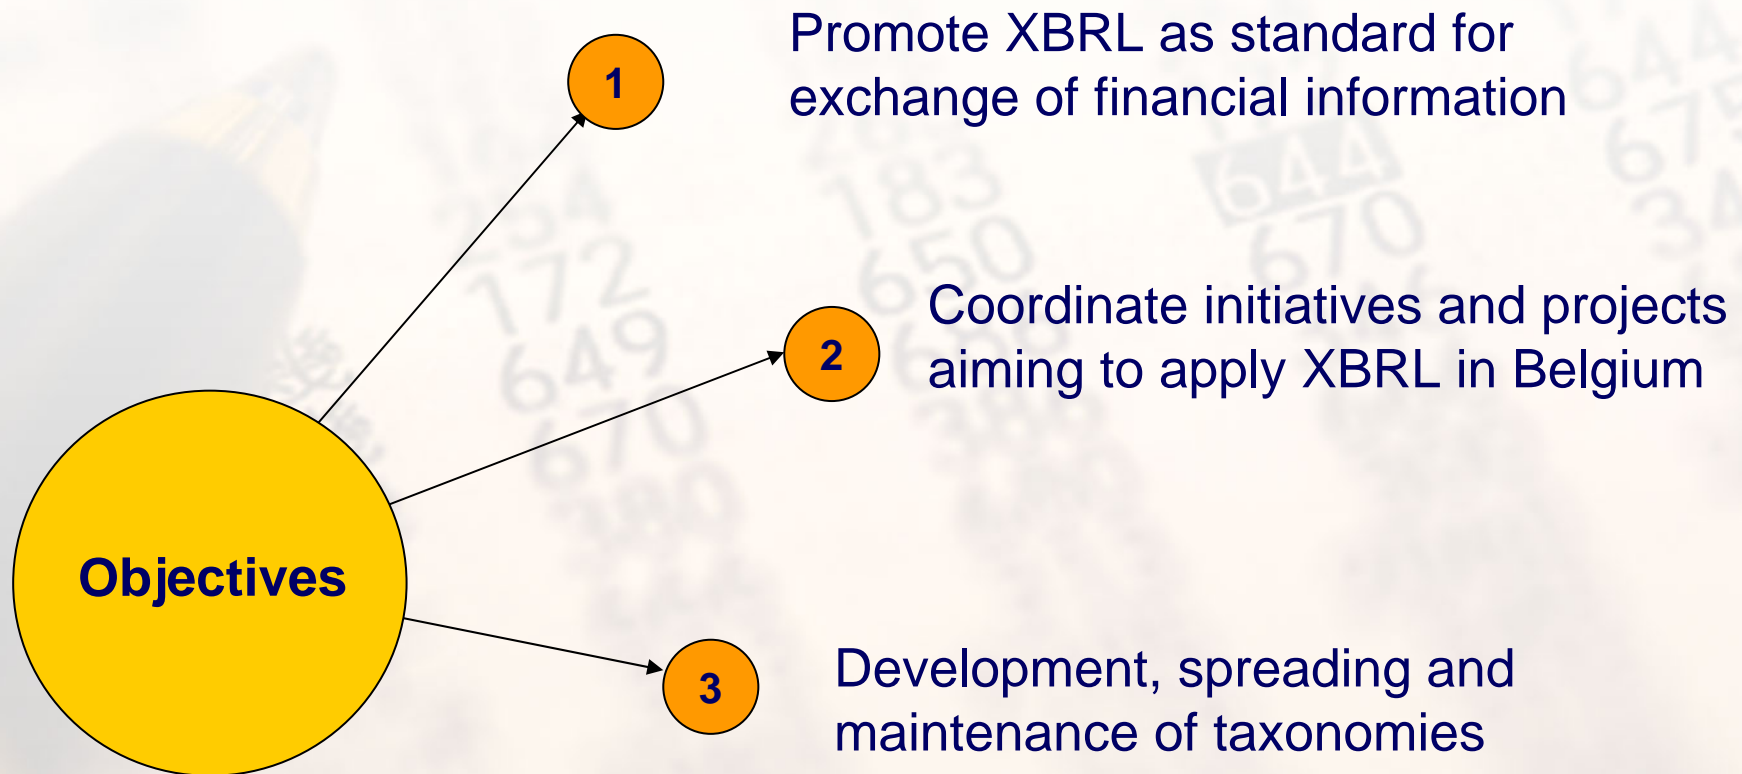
1
Promote XBRL as standard for exchange of financial information

2
Coordinate initiatives and projects aiming to apply XBRL in Belgium

Objectives

3
Development, spreading and maintenance of taxonomies